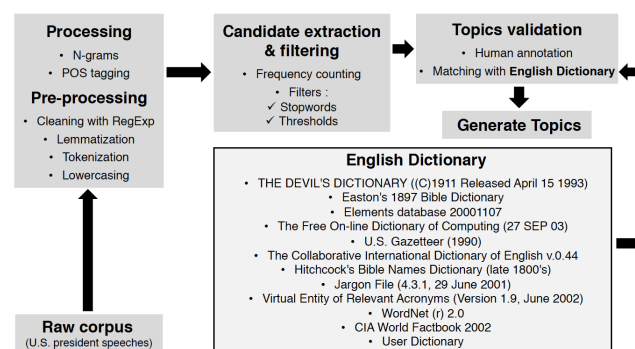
Processing
• N-grams
• POS tagging

Pre-processing
• Cleaning with RegExp
• Lemmatization
• Tokenization
• Lowercasing

Raw corpus
(U.S. president speeches)

Candidate extraction & filtering
• Frequency counting
• Filters :
✓ Stopwords
✓ Thresholds

Topics validation
• Human annotation
• Matching with English Dictionary

Generate Topics

English Dictionary
• THE DEVIL'S DICTIONARY ((C)1911 Released April 15 1993)
• Easton's 1897 Bible Dictionary
• Elements database 20001107
• The Free On-line Dictionary of Computing (27 SEP 03)
• U.S. Gazetteer (1990)
• The Collaborative International Dictionary of English v.0.44
• Hitchcock's Bible Names Dictionary (late 1800's)
• Jargon File (4.3.1, 29 June 2001)
• Virtual Entity of Relevant Acronyms (Version 1.9, June 2002)
• WordNet (r) 2.0
• CIA World Factbook 2002
• User Dictionary